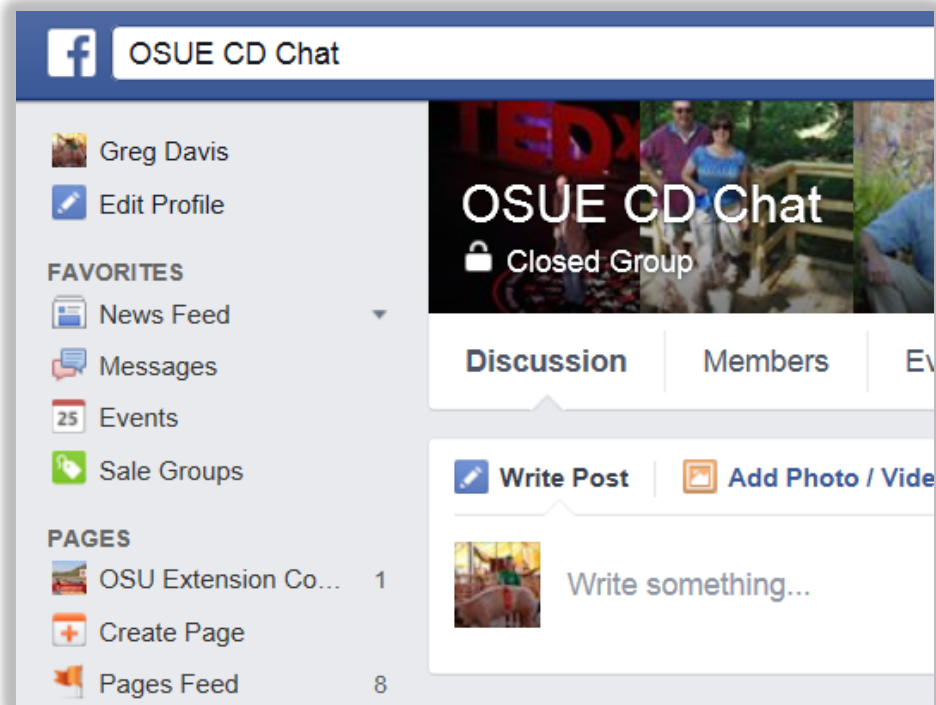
OSUE CD Chat

Greg Davis
Edit Profile

FAVORITES
News Feed
Messages
25 Events
Sale Groups

PAGES
OSU Extension Co... 1
Create Page
Pages Feed 8

TEDx

OSUE CD Chat
Closed Group

Discussion
Members
Ev

Write Post
Add Photo / Vide

Write something...